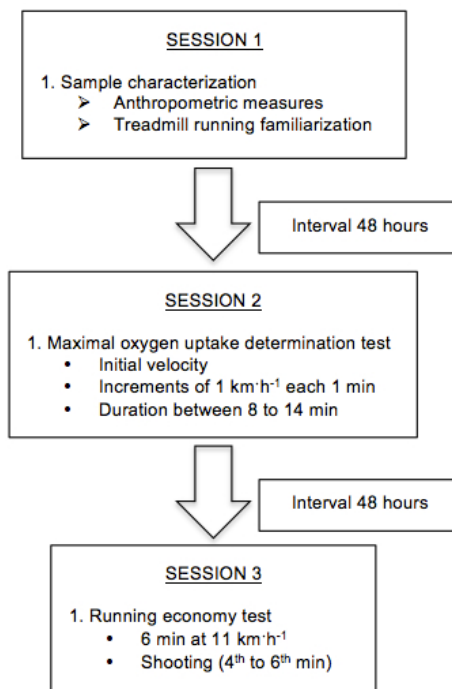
SESSION 1

1. Sample characterization
➢ Anthropometric measures
➢ Treadmill running familiarization

Interval 48 hours

SESSION 2

1. Maximal oxygen uptake determination test
• Initial velocity
• Increments of 1 km·h$^{-1}$ each 1 min
• Duration between 8 to 14 min

Interval 48 hours

SESSION 3

1. Running economy test
• 6 min at 11 km·h$^{-1}$
• Shooting (4$^{th}$ to 6$^{th}$ min)